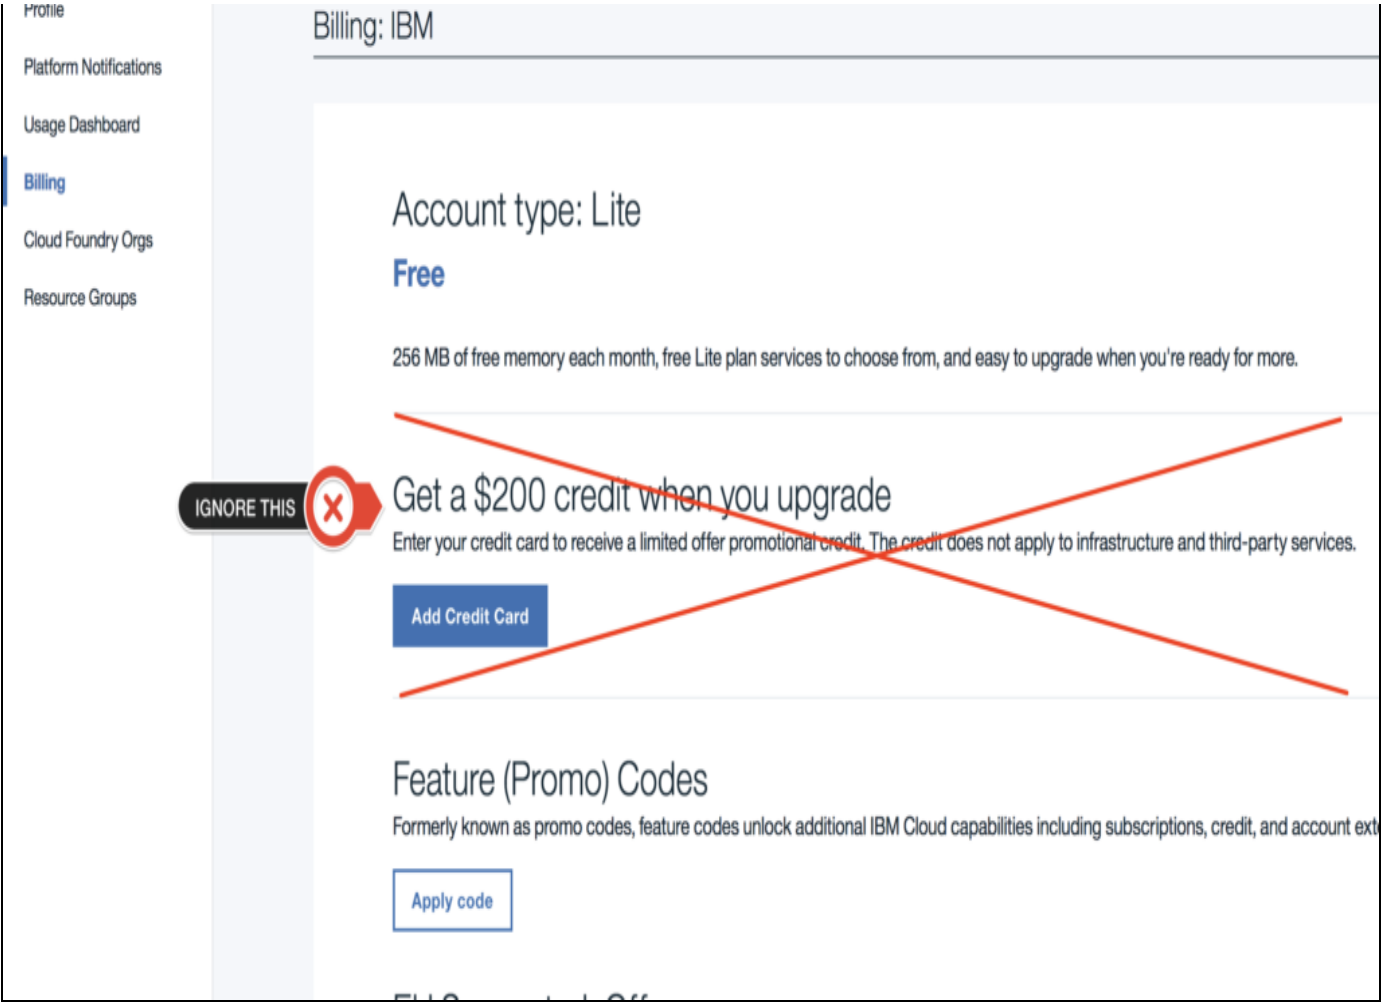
Profile

Platform Notifications

Usage Dashboard

Billing

Cloud Foundry Orgs

Resource Groups

Billing: IBM

Account type: Lite

Free

256 MB of free memory each month, free Lite plan services to choose from, and easy to upgrade when you're ready for more.

IGNORE THIS

Get a $200 credit when you upgrade

Enter your credit card to receive a limited offer promotional credit. The credit does not apply to infrastructure and third-party services.

Add Credit Card

Feature (Promo) Codes

Formerly known as promo codes, feature codes unlock additional IBM Cloud capabilities including subscriptions, credit, and account ext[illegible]

Apply code

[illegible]